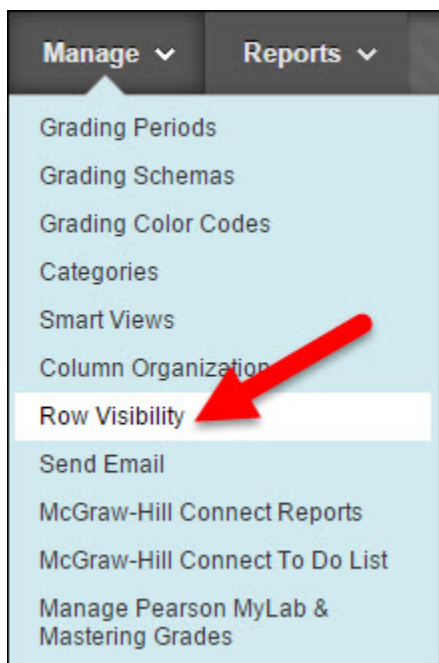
Manage
Reports

Grading Periods
Grading Schemas
Grading Color Codes
Categories
Smart Views
Column Organization
Row Visibility
Send Email
McGraw-Hill Connect Reports
McGraw-Hill Connect To Do List
Manage Pearson MyLab & Mastering Grades